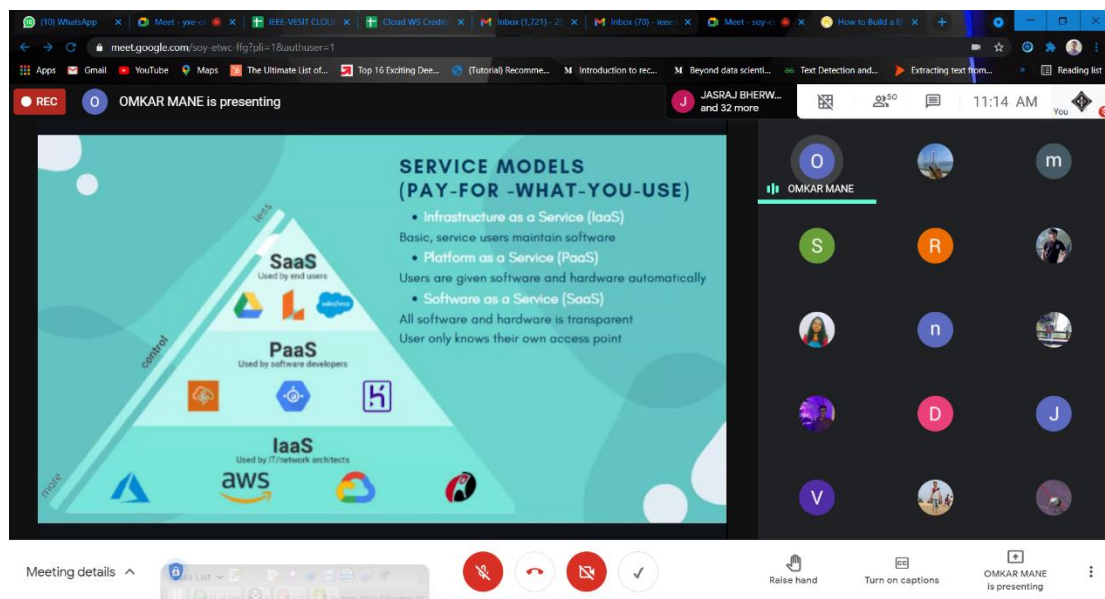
(10) WhatsApp | Meet - yxe-c | IEEE-VESIT CLOU | Cloud WS Credit | Inbox (1,721) - 2 | Inbox (70) - ieee | Meet - soy-e | How to Build a B

meet.google.com/soy-etwc-ffg?pli=1&authuser=1

Apps | Gmail | YouTube | Maps | The Ultimate List of... | Top 16 Exciting Dee... | (Tutorial) Recomme... | Introduction to rec... | Beyond data scienti... | Text Detection and... | Extracting text from... | Reading list

REC | OMKAR MANE is presenting | JASRAJ BHERW... and 32 more | 50 | 11:14 AM | You

SERVICE MODELS
(PAY-FOR -WHAT-YOU-USE)

• Infrastructure as a Service (IaaS)
Basic, service users maintain software
• Platform as a Service (PaaS)
Users are given software and hardware automatically
• Software as a Service (SaaS)
All software and hardware is transparent
User only knows their own access point

less
control
more

SaaS
Used by end users

PaaS
Used by software developers

IaaS
Used by IT/network architects

aws

OMKAR MANE

Meeting details | Raise hand | Turn on captions | OMKAR MANE is presenting